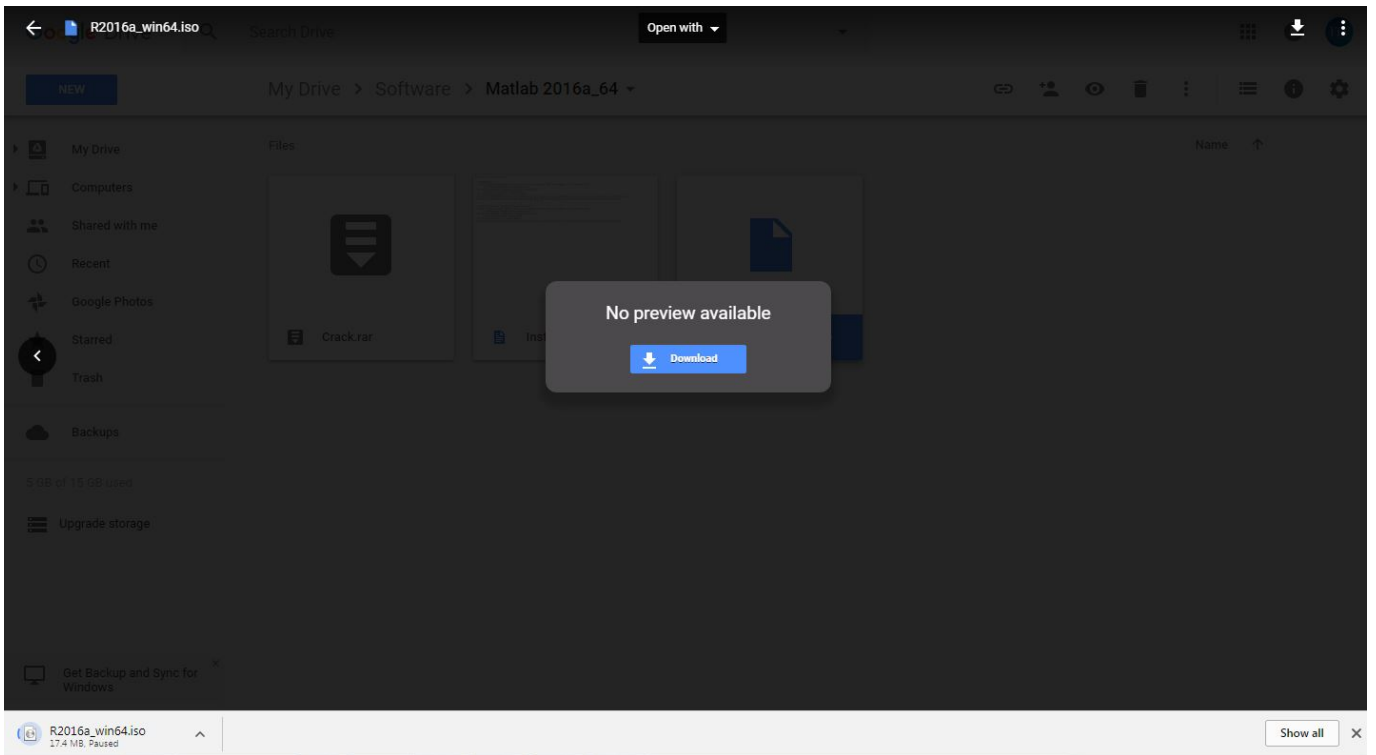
R2016a_win64.iso

Search Drive

Open with

NEW

My Drive > Software > Matlab 2016a_64

My Drive

Computers

Shared with me

Recent

Google Photos

Starred

Trash

Backups

5 GB of 15 GB used

Upgrade storage

Get Backup and Sync for Windows

Files

Name

Crack.rar

Inst

No preview available

Download

R2016a_win64.iso
17.4 MB, Paused

Show all